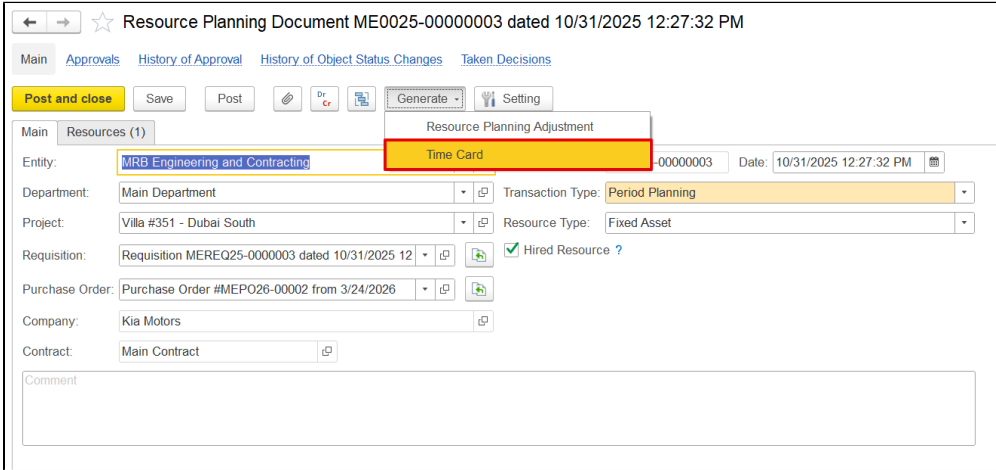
Resource Planning Document ME0025-00000003 dated 10/31/2025 12:27:32 PM

Main Approvals History of Approval History of Object Status Changes Taken Decisions

Post and close Save Post Dr Cr Generate Setting

Resource Planning Adjustment
Time Card

Main Resources (1)

Entity: MRB Engineering and Contracting
-00000003 Date: 10/31/2025 12:27:32 PM

Department: Main Department
Transaction Type: Period Planning

Project: Villa #351 - Dubai South
Resource Type: Fixed Asset

Requisition: Requisition MEREQ25-0000003 dated 10/31/2025 12
Hired Resource ?

Purchase Order: Purchase Order #MEPO26-00002 from 3/24/2026

Company: Kia Motors

Contract: Main Contract

Comment